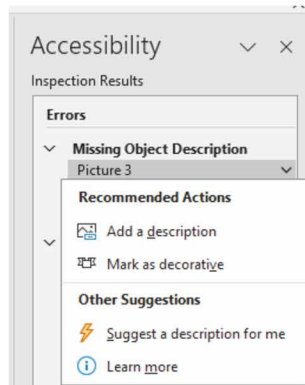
Accessibility

Inspection Results

Errors

Missing Object Description

Picture 3

Recommended Actions

Add a description

Mark as decorative

Other Suggestions

Suggest a description for me

Learn more